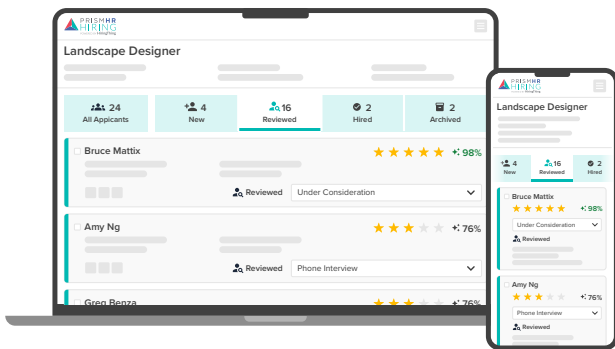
PRISM HR HIRING
Landscape Designer

24 All Applicants
4 New
16 Reviewed
2 Hired
2 Archived

Bruce Mattix
98%
Reviewed
Under Consideration

Amy Ng
76%
Reviewed
Phone Interview

Greg Benza
76%

PRISM HR HIRING
Landscape Designer
4 New
16 Reviewed
2 Hired

Bruce Mattix
98%
Under Consideration
Reviewed

Amy Ng
76%
Phone Interview
Reviewed